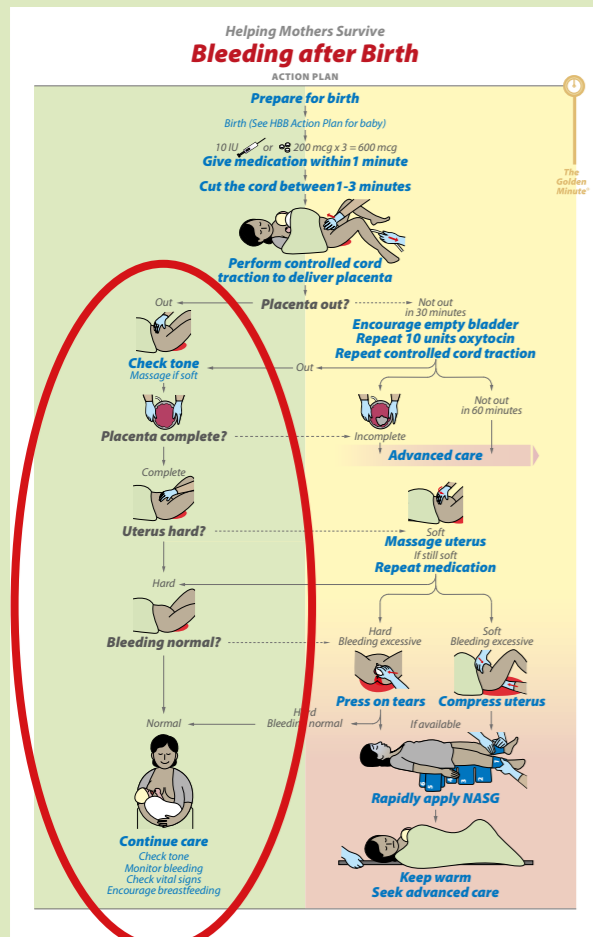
Helping Mothers Survive
Bleeding after Birth
ACTION PLAN

Prepare for birth

Birth (See HBB Action Plan for baby)

10 IU or 200 mcg x 3 = 600 mcg
Give medication within 1 minute

The Golden Minute®

Cut the cord between 1-3 minutes

Perform controlled cord traction to deliver placenta

Out

Placenta out?

Not out in 30 minutes
Encourage empty bladder
Repeat 10 units oxytocin
Repeat controlled cord traction

Check tone
Massage if soft

Out

Placenta complete?

Incomplete

Not out in 60 minutes

Advanced care

Complete

Uterus hard?

Soft
Massage uterus
If still soft
Repeat medication

Hard

Bleeding normal?

Hard
Bleeding excessive

Soft
Bleeding excessive

Press on tears

Compress uterus

Normal

Hard
Bleeding normal

If available

Rapidly apply NASG

Continue care
Check tone
Monitor bleeding
Check vital signs
Encourage breastfeeding

Keep warm
Seek advanced care